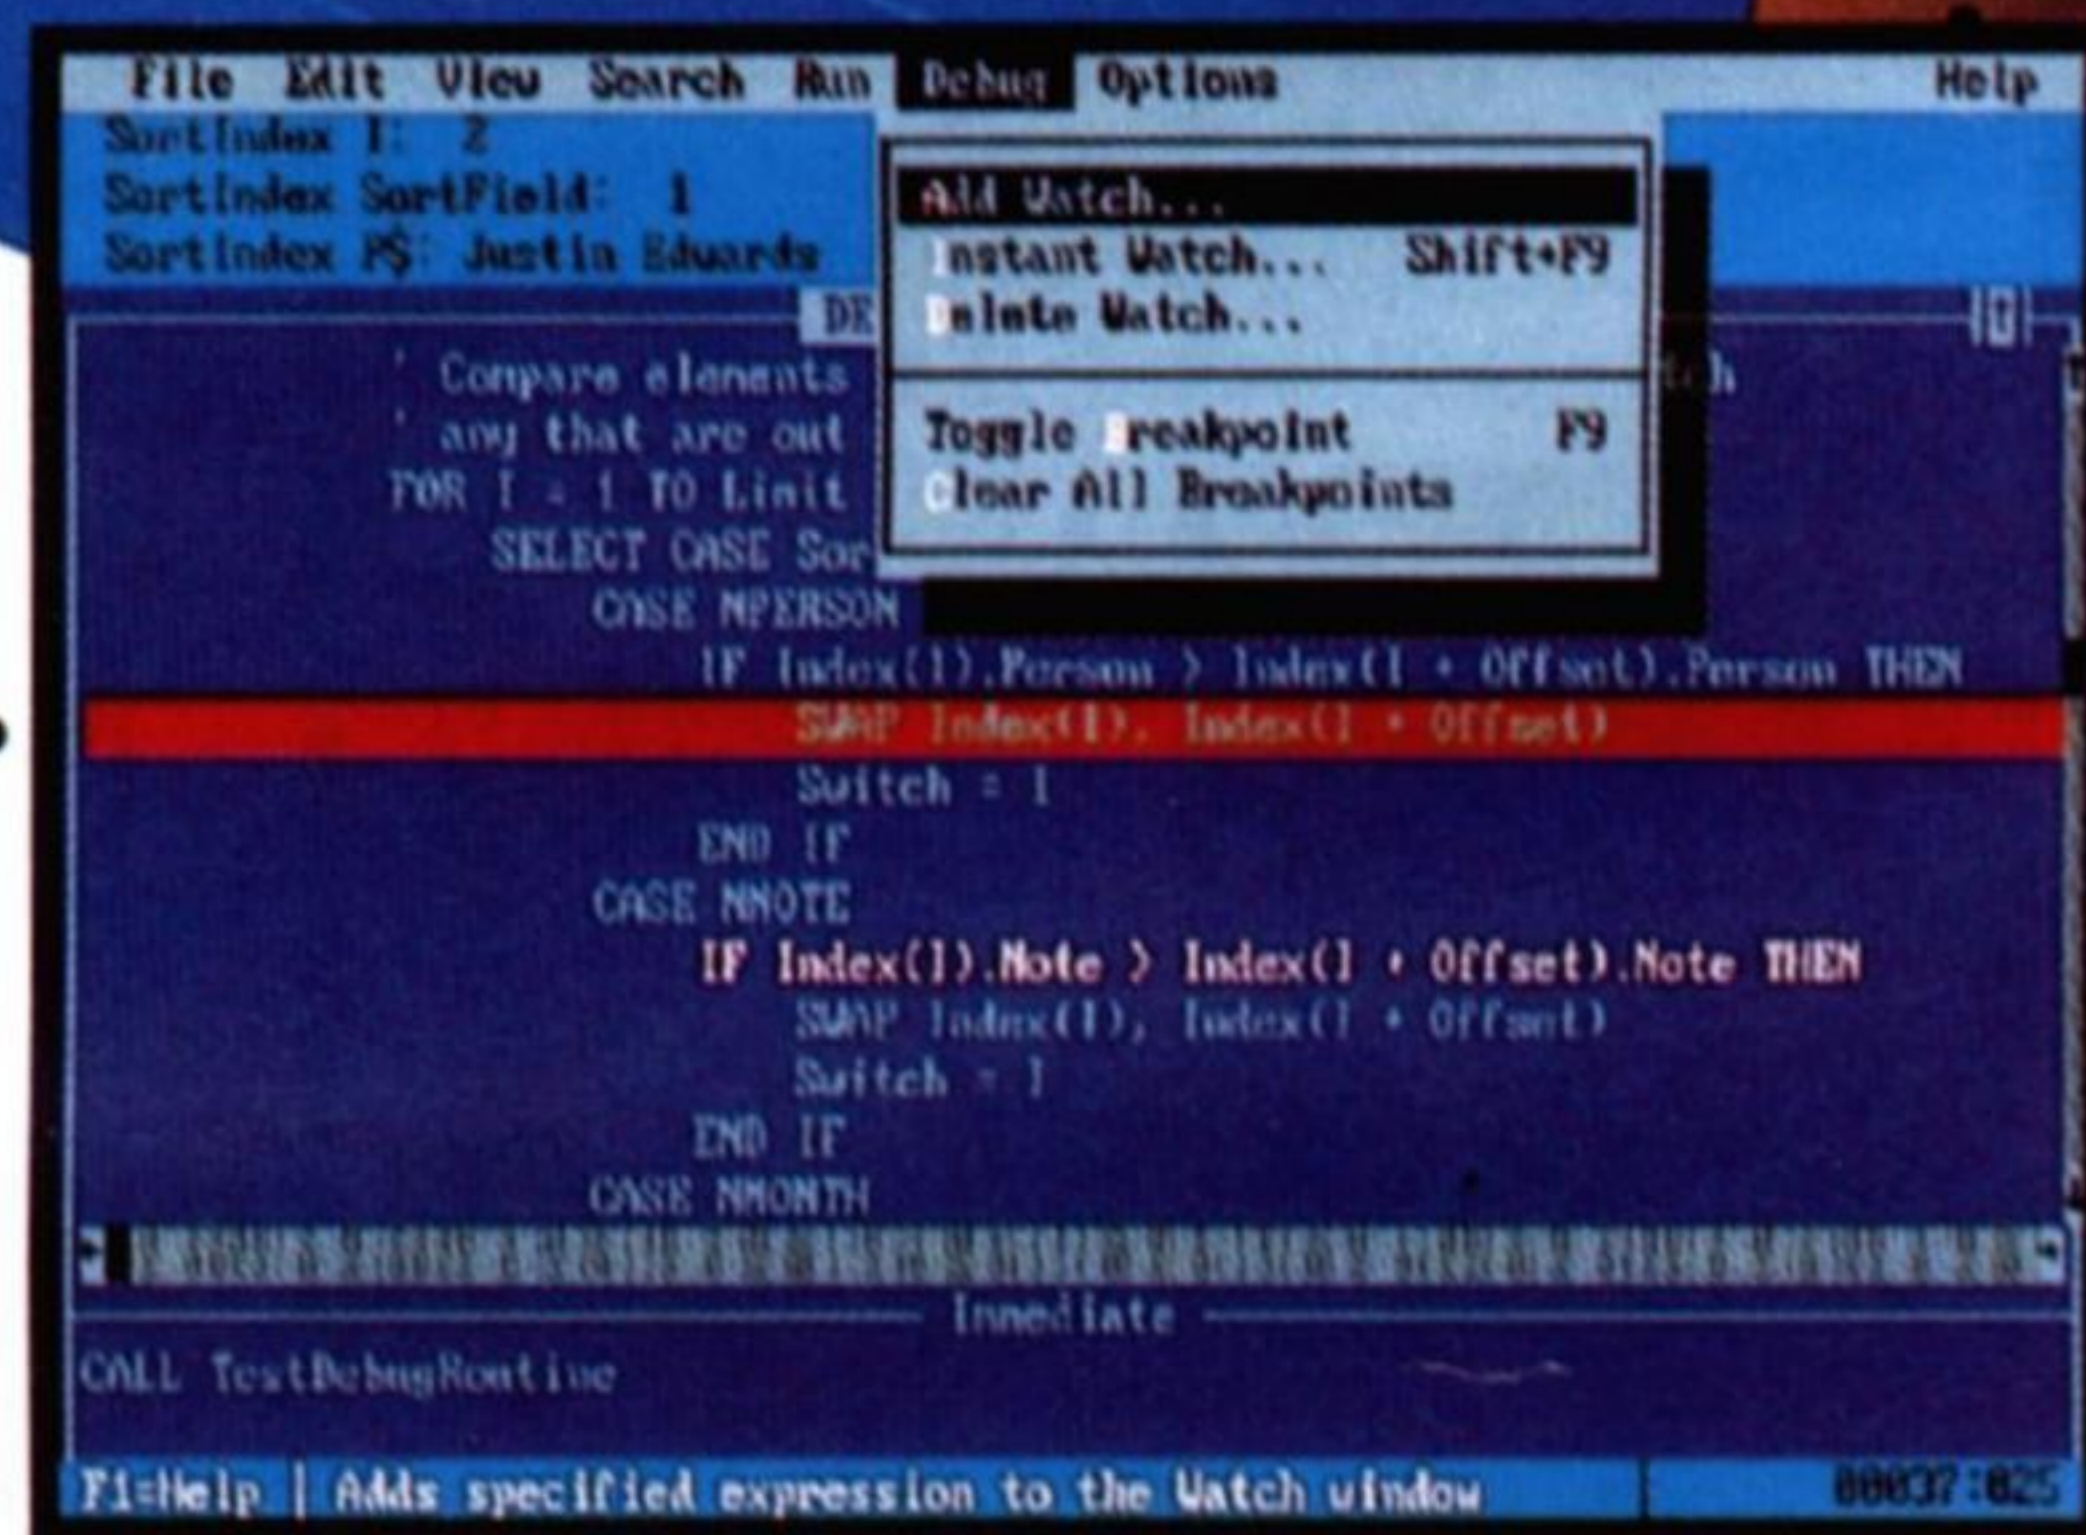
File Edit View Search Run Debug Options Help

SortIndex I: 2
SortIndex SortField: 1
SortIndex P$: Justin Edwards

Add Watch...
Instant Watch... Shift+F9
Delete Watch...

Toggle Breakpoint F9
Clear All Breakpoints

DE

' Compare elements
' any that are out
FOR I = 1 TO Limit
SELECT CASE Sor
CASE NPERSON
IF Index(I).Person > Index(I + Offset).Person THEN
SWAP Index(I), Index(I + Offset)
Switch = I
END IF
CASE NNOTE
IF Index(I).Note > Index(I + Offset).Note THEN
SWAP Index(I), Index(I + Offset)
Switch = I
END IF
CASE NMONTH

Immediate
CALL TestDebugRoutine

F1=Help | Adds specified expression to the Watch window 00037:025